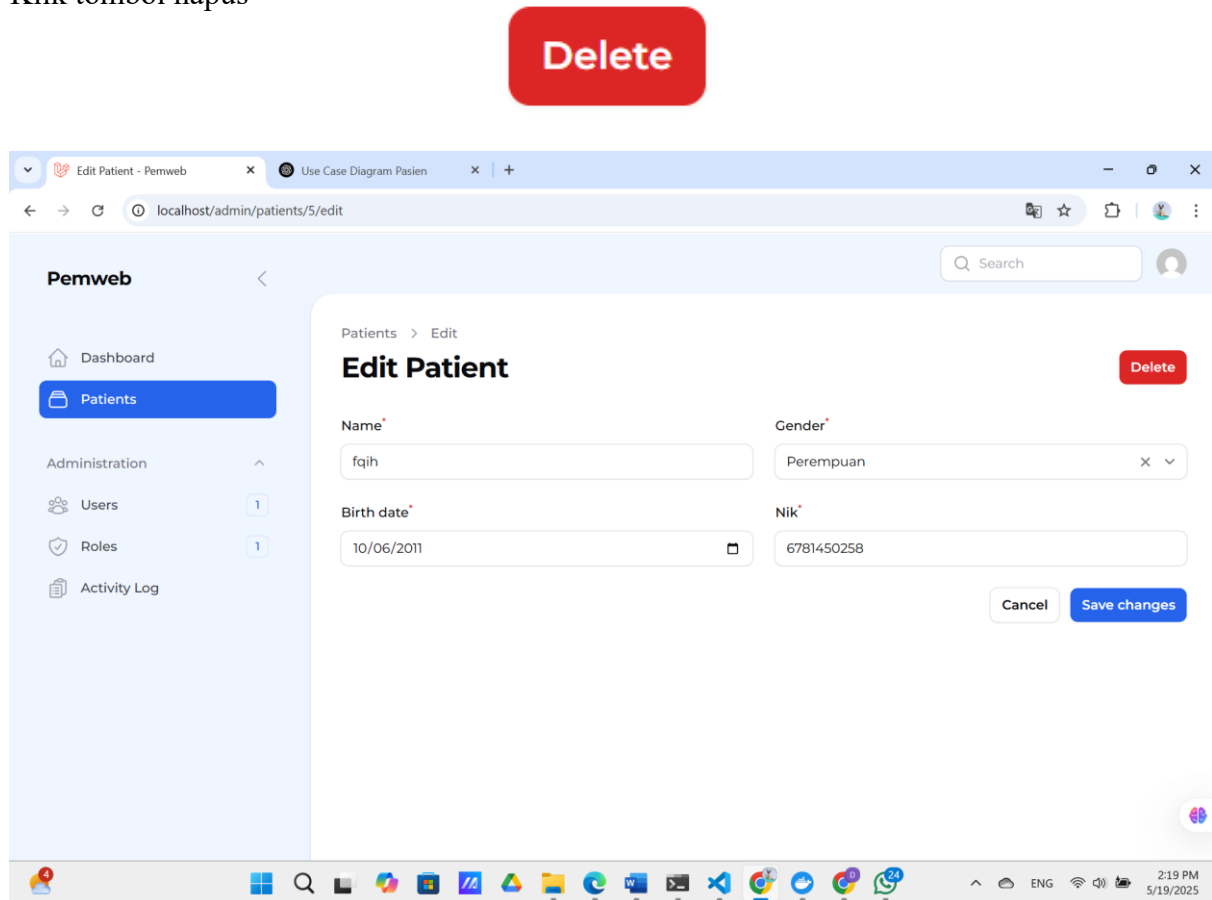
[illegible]

Delete

Edit Patient - Pemweb ×
Use Case Diagram Pasien ×
+

localhost/admin/patients/5/edit

Search

Pemweb

Dashboard
Patients

Administration
Users 1
Roles 1
Activity Log

Patients > Edit
Edit Patient
Delete

Name*
fqih

Gender*
Perempuan

Birth date*
10/06/2011

Nik*
6781450258

Cancel
Save changes

4
24
ENG
2:19 PM
5/19/2025